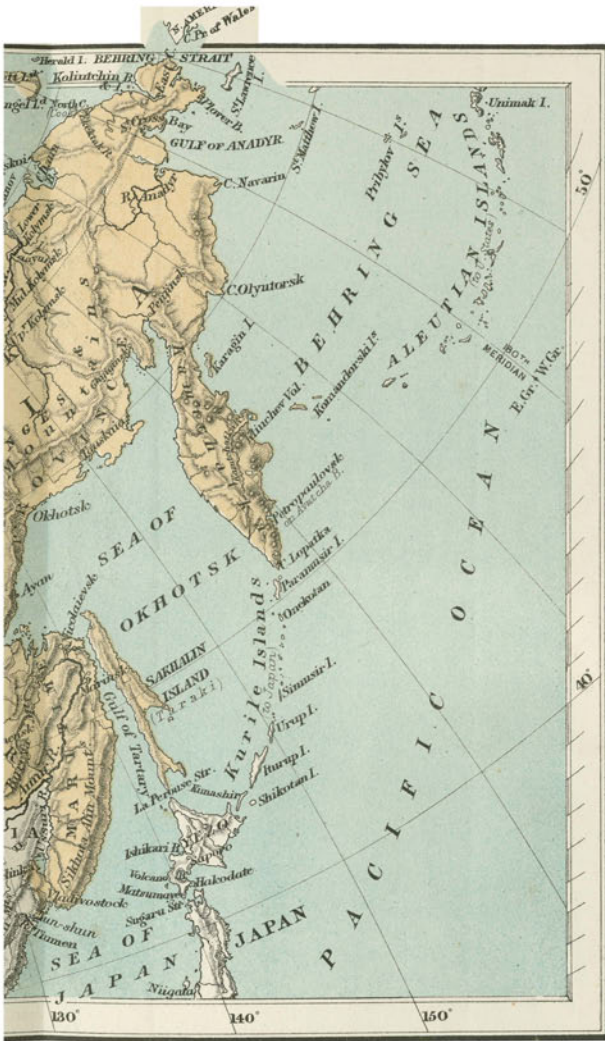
N. AMER.
C. Pr. of Wales
Herald I. BEHRING STRAIT
Kolintchin B.
St. Lawrence I.
Plover B.
North C.
Cross Bay
GULF OF ANADYR
Unimak I.
St. Matthew I.
Pribylov Is.
SEA
ALEUTIAN ISLANDS
50°
Anadyr
C. Navarin
BEHRING
C. Olyutorsk
Karagin I.
Kliutchev Vol.
Komandorski Is.
180th MERIDIAN
E. Gr. W. Gr.
Okhotsk
SEA OF
Petropavlovsk
or Avatcha B.
C. Lopatka
Paramushir I.
OKHOTSK
Ayan
Onekotan
SAKHALIN
ISLAND
(Taraki)
Kurile Islands
(to Japan)
Simusir I.
OCEAN
40°
Gulf of Tartary
Urup I.
Iturup I.
La Perouse Str.
Kunashir
Shikotan I.
YEZO
Ishikari B.
Volcano Bay
Hakodate
Matsumai
Sugaru Str.
Vladivostock
PACIFIC
SEA OF
JAPAN
JAPAN
Niigata
130°
140°
150°